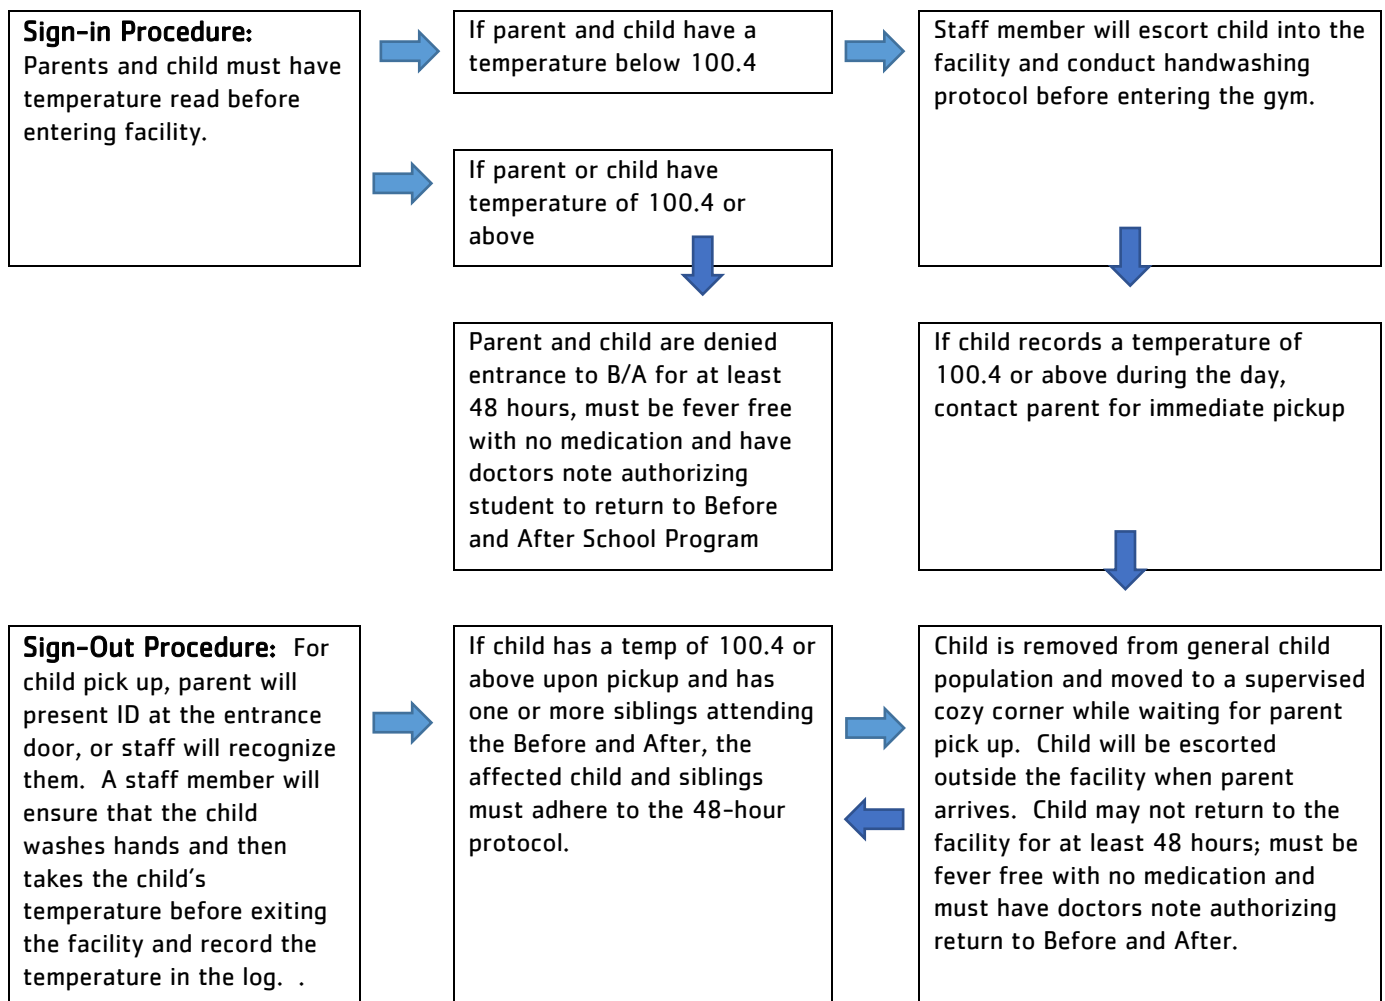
**Sign-in Procedure:** Parents and child must have temperature read before entering facility.

If parent and child have a temperature below 100.4

Staff member will escort child into the facility and conduct handwashing protocol before entering the gym.

If parent or child have temperature of 100.4 or above

Parent and child are denied entrance to B/A for at least 48 hours, must be fever free with no medication and have doctors note authorizing student to return to Before and After School Program

If child records a temperature of 100.4 or above during the day, contact parent for immediate pickup

**Sign-Out Procedure:** For child pick up, parent will present ID at the entrance door, or staff will recognize them. A staff member will ensure that the child washes hands and then takes the child's temperature before exiting the facility and record the temperature in the log. .

If child has a temp of 100.4 or above upon pickup and has one or more siblings attending the Before and After, the affected child and siblings must adhere to the 48-hour protocol.

Child is removed from general child population and moved to a supervised cozy corner while waiting for parent pick up. Child will be escorted outside the facility when parent arrives. Child may not return to the facility for at least 48 hours; must be fever free with no medication and must have doctors note authorizing return to Before and After.